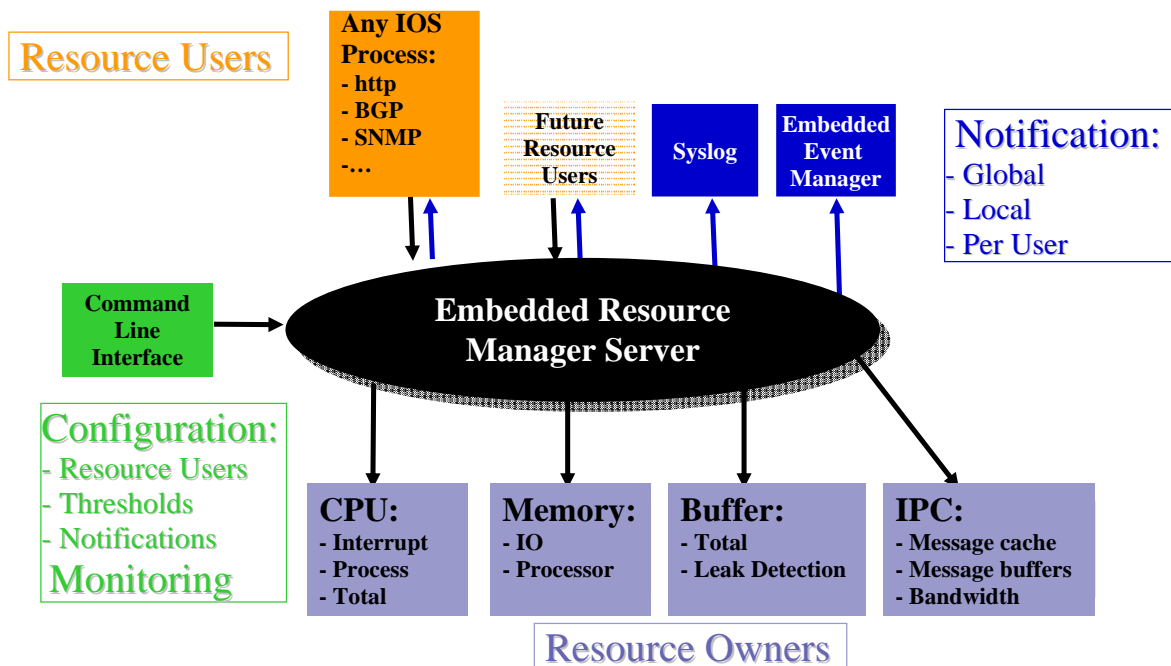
Resource Users

Any IOS Process:
- http
- BGP
- SNMP
-…

Future Resource Users

Syslog

Embedded Event Manager

Notification:
- Global
- Local
- Per User

Command Line Interface

Embedded Resource Manager Server

Configuration:
- Resource Users
- Thresholds
- Notifications
Monitoring

CPU:
- Interrupt
- Process
- Total

Memory:
- IO
- Processor

Buffer:
- Total
- Leak Detection

IPC:
- Message cache
- Message buffers
- Bandwidth

Resource Owners